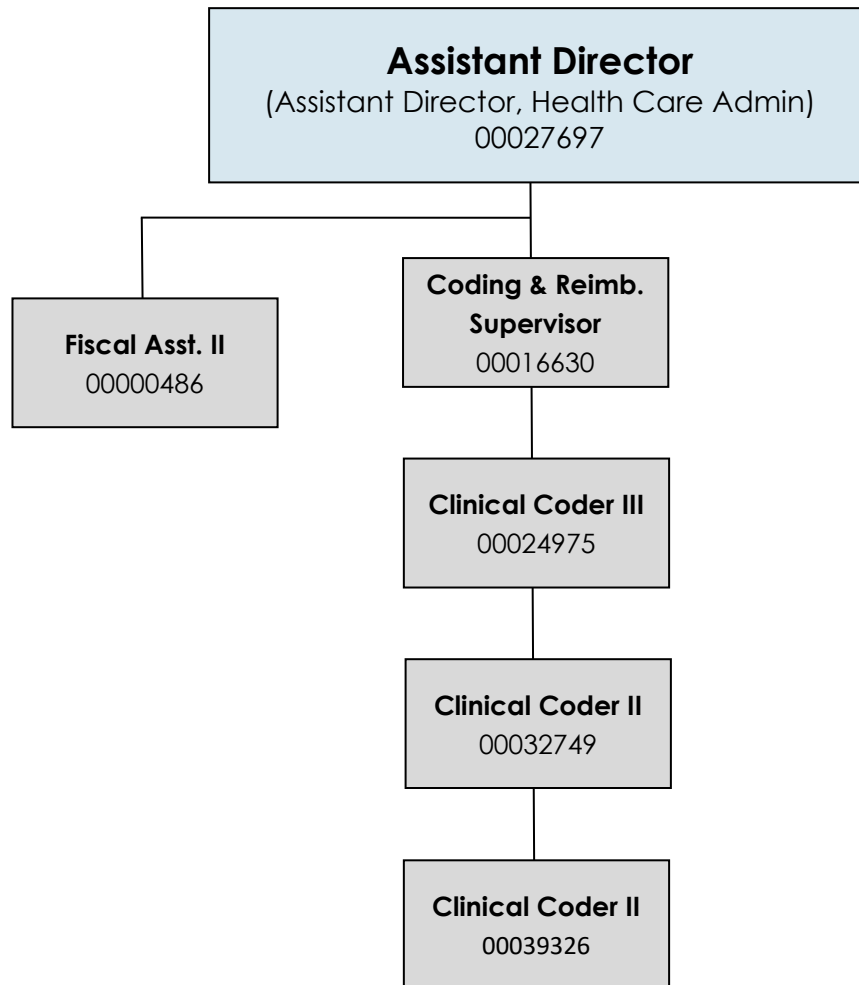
**Assistant Director**
(Assistant Director, Health Care Admin)
00027697

**Fiscal Asst. II**
00000486

**Coding & Reimb. Supervisor**
00016630

**Clinical Coder III**
00024975

**Clinical Coder II**
00032749

**Clinical Coder II**
00039326